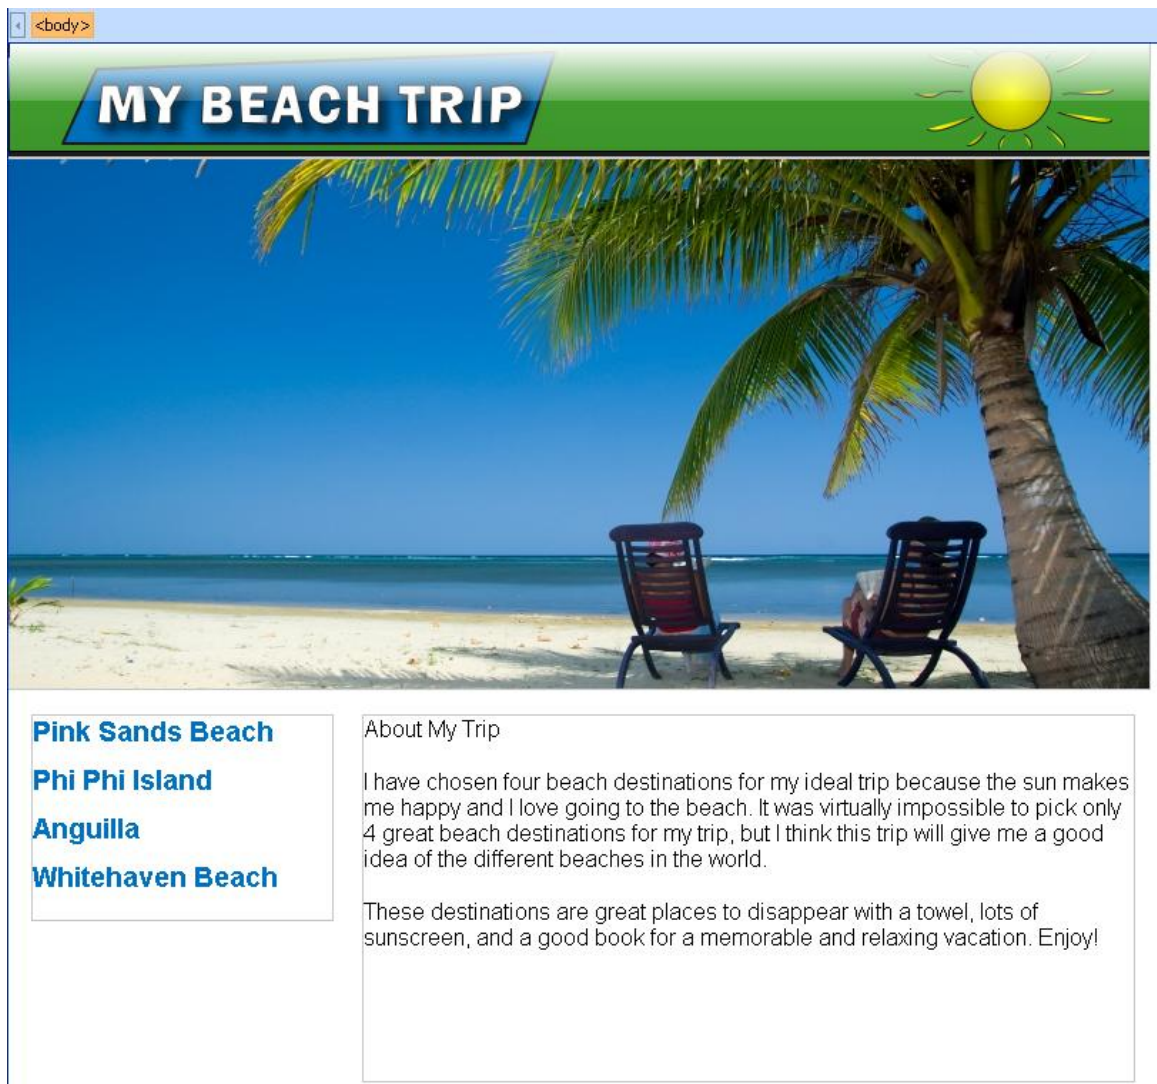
<body>

MY BEACH TRIP

Pink Sands Beach

Phi Phi Island

Anguilla

Whitehaven Beach

About My Trip

I have chosen four beach destinations for my ideal trip because the sun makes me happy and I love going to the beach. It was virtually impossible to pick only 4 great beach destinations for my trip, but I think this trip will give me a good idea of the different beaches in the world.

These destinations are great places to disappear with a towel, lots of sunscreen, and a good book for a memorable and relaxing vacation. Enjoy!